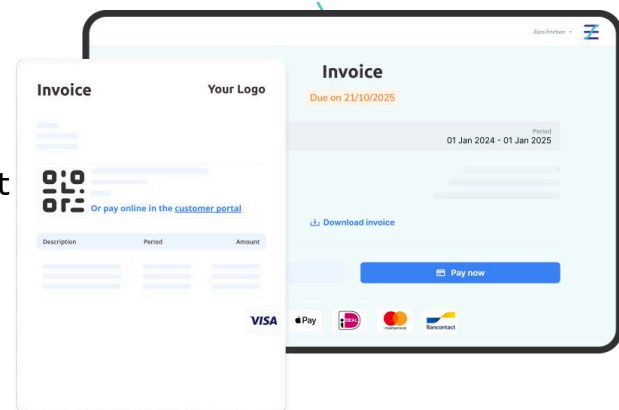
Zero Friction

Invoice

Due on 21/10/2025

Period
01 Jan 2024 - 01 Jan 2025

Download invoice

Pay now

Invoice

Your Logo

Or pay online in the customer portal

| Description | Period | Amount |
|---|---|---|

VISA

Pay

iDEAL

mastercard

Bancontact

t